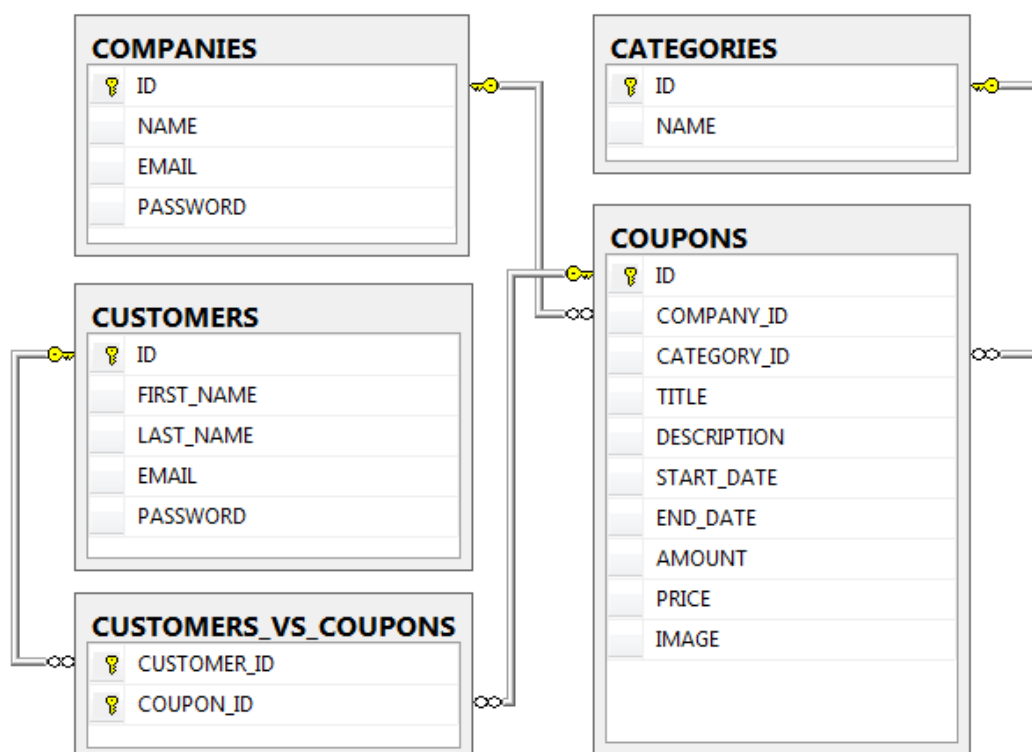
COMPANIES

ID
NAME
EMAIL
PASSWORD

CATEGORIES

ID
NAME

COUPONS

ID
COMPANY_ID
CATEGORY_ID
TITLE
DESCRIPTION
START_DATE
END_DATE
AMOUNT
PRICE
IMAGE

CUSTOMERS

ID
FIRST_NAME
LAST_NAME
EMAIL
PASSWORD

CUSTOMERS_VS_COUPONS

CUSTOMER_ID
COUPON_ID